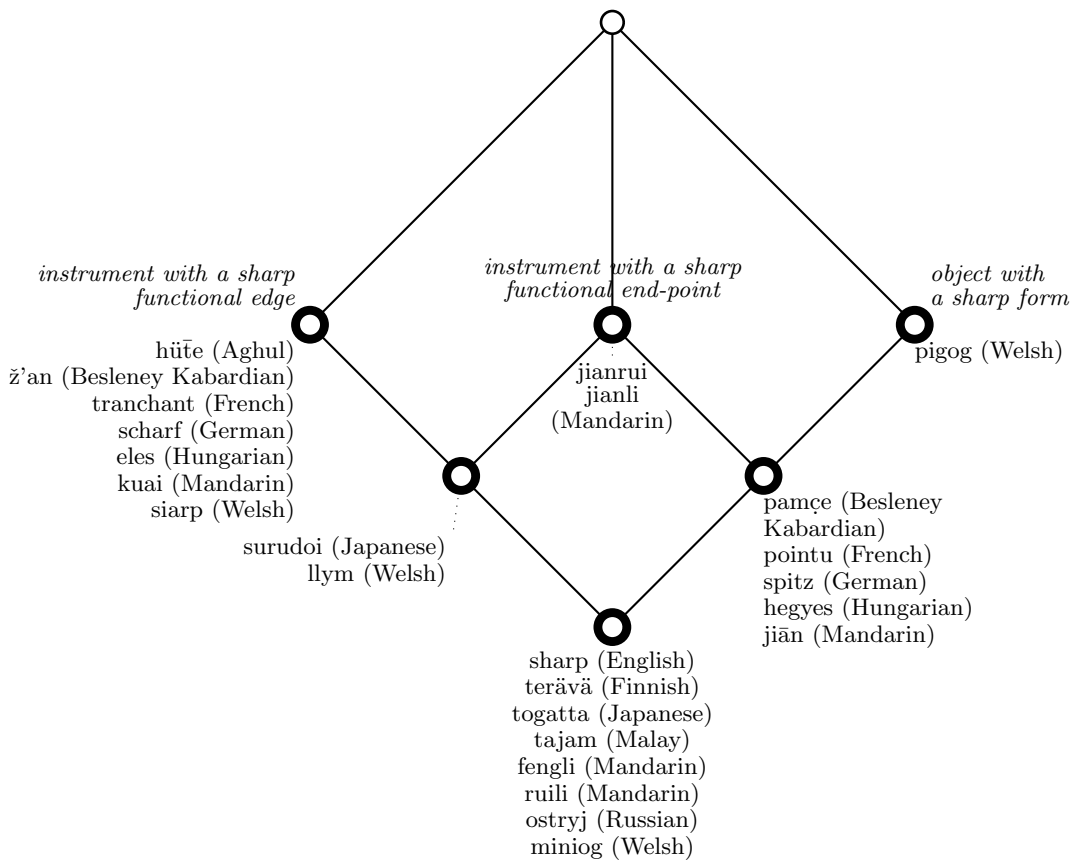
instrument with a sharp functional edge

instrument with a sharp functional end-point

object with a sharp form

hüt̄e (Aghul)
ž'an (Besleney Kabardian)
tranchant (French)
scharf (German)
eles (Hungarian)
kuai (Mandarin)
siarp (Welsh)

jianrui
jianli
(Mandarin)

pigog (Welsh)

surudoi (Japanese)
llym (Welsh)

pamçe (Besleney Kabardian)
pointu (French)
spitz (German)
hegyes (Hungarian)
jiān (Mandarin)

sharp (English)
terävä (Finnish)
togatta (Japanese)
tajam (Malay)
fengli (Mandarin)
ruili (Mandarin)
ostryj (Russian)
miniog (Welsh)